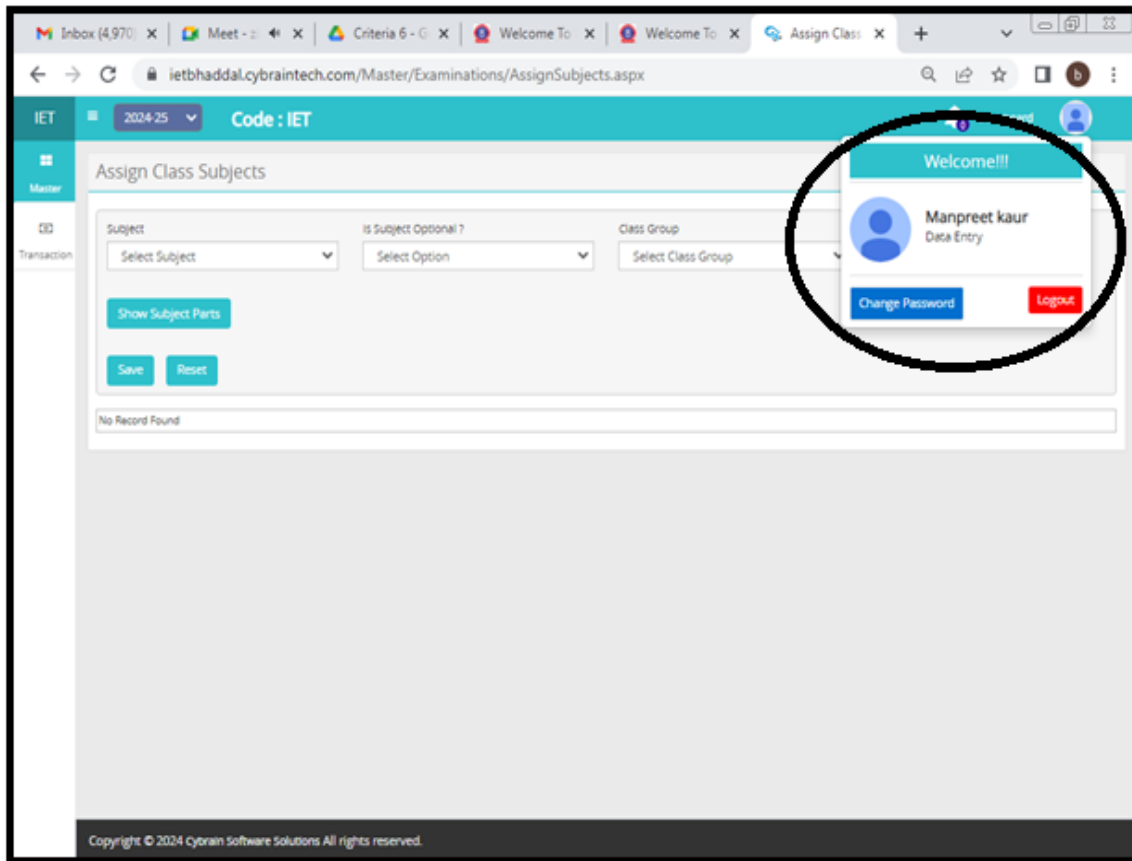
Inbox (4,970) ×
Meet - × 
Criteria 6 - G ×
Welcome To ×
Welcome To ×
Assign Class ×
+

ietbhaddal.cybraintech.com/Master/Examinations/AssignSubjects.aspx

b

IET
2024-25
Code : IET

Master
Transaction

Assign Class Subjects

Subject
Select Subject
Is Subject Optional ?
Select Option
Class Group
Select Class Group

Show Subject Parts

Save
Reset

No Record Found

Welcome!!!
Manpreet kaur
Data Entry
Change Password
Logout

Copyright © 2024 Cybrain Software Solutions All rights reserved.